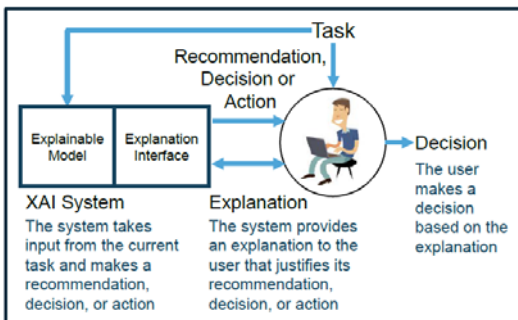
Task

Recommendation, Decision or Action

Explainable Model

Explanation Interface

Decision

The user makes a decision based on the explanation

XAI System

The system takes input from the current task and makes a recommendation, decision, or action

Explanation

The system provides an explanation to the user that justifies its recommendation, decision, or action